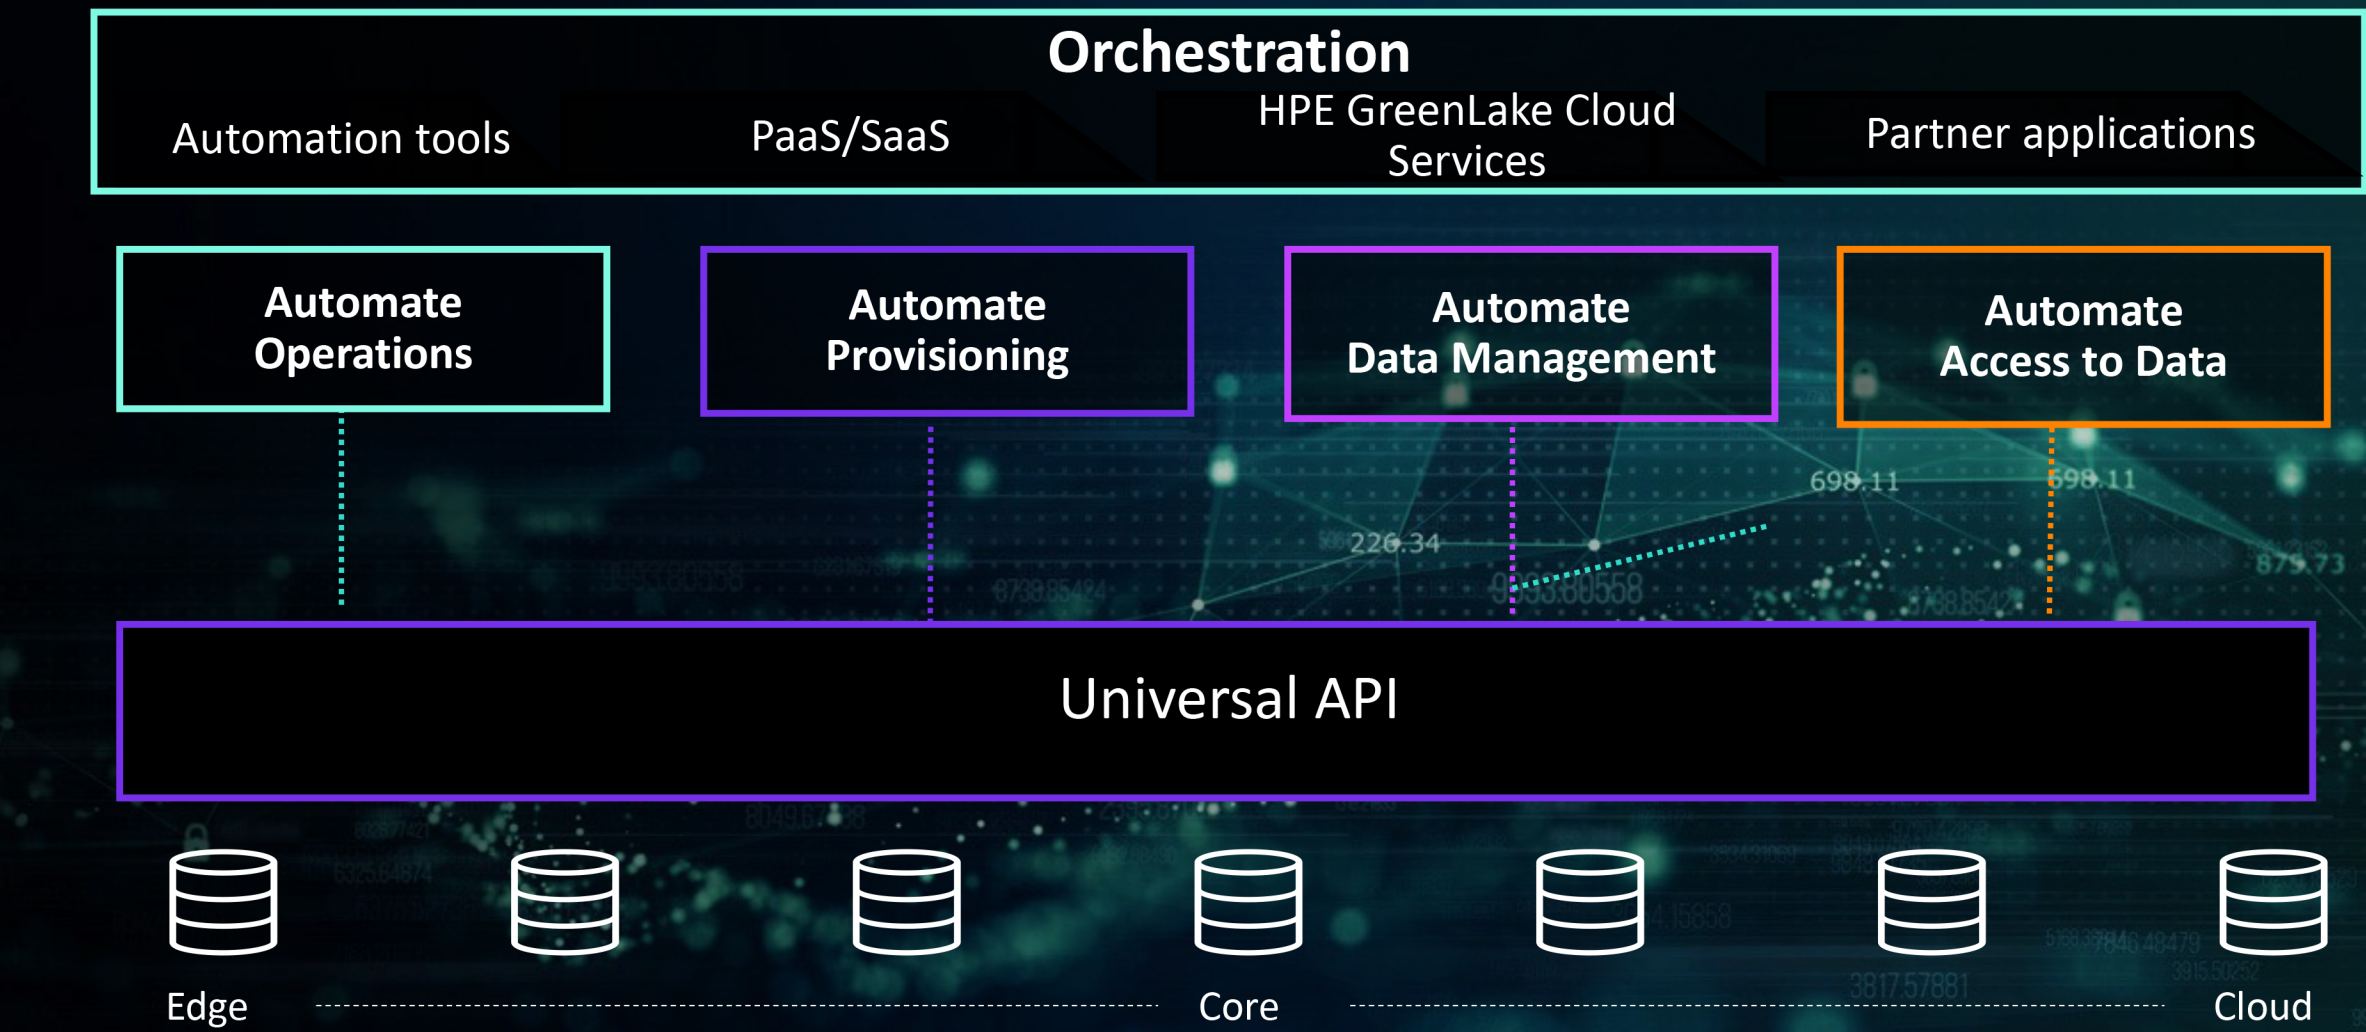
Orchestration

Automation tools

PaaS/SaaS

HPE GreenLake Cloud Services

Partner applications

Automate Operations

Automate Provisioning

Automate Data Management

Automate Access to Data

698.11

698.11

226.34

875.73

Universal API

Edge

Core

Cloud